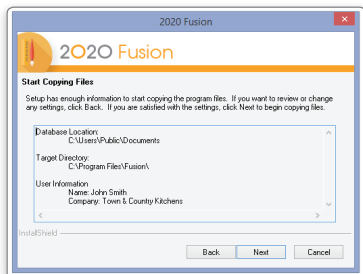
2020 Fusion

2020 Fusion

Start Copying Files

Setup has enough information to start copying the program files. If you want to review or change any settings, click Back. If you are satisfied with the settings, click Next to begin copying files.

Database Location:
C:\Users\Public\Documents

Target Directory:
C:\Program Files\Fusion\

User Information
Name: John Smith
Company: Town & Country Kitchens

InstallShield

Back Next Cancel